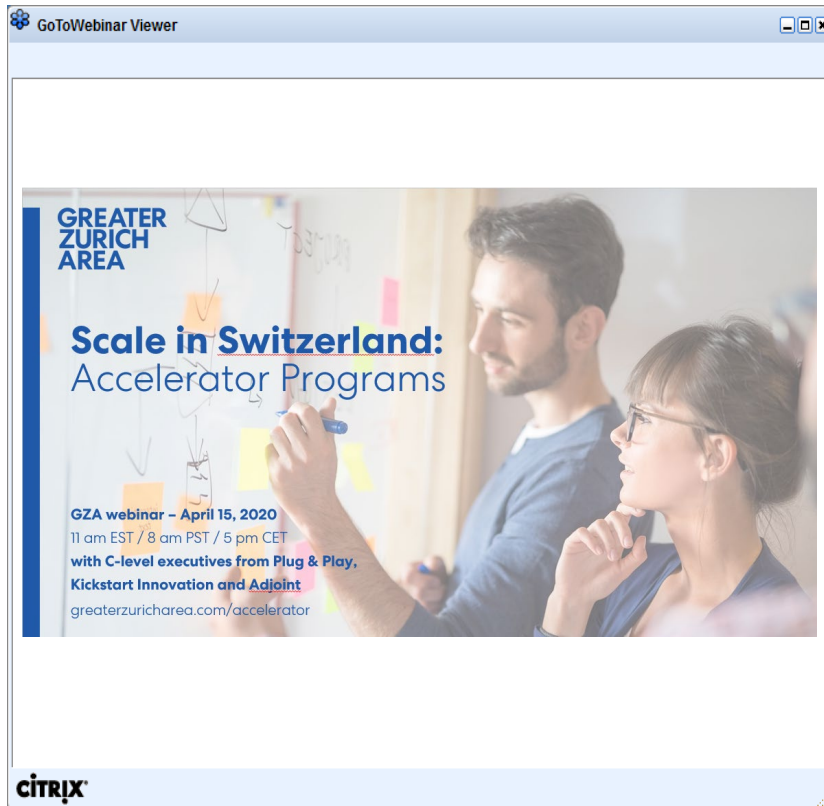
GoToWebinar Viewer

GREATER ZURICH AREA

Scale in Switzerland: Accelerator Programs

GZA webinar – April 15, 2020
11 am EST / 8 am PST / 5 pm CET
with C-level executives from Plug & Play, Kickstart Innovation and Adjoint
greaterzuricharea.com/accelerator

CITRIX